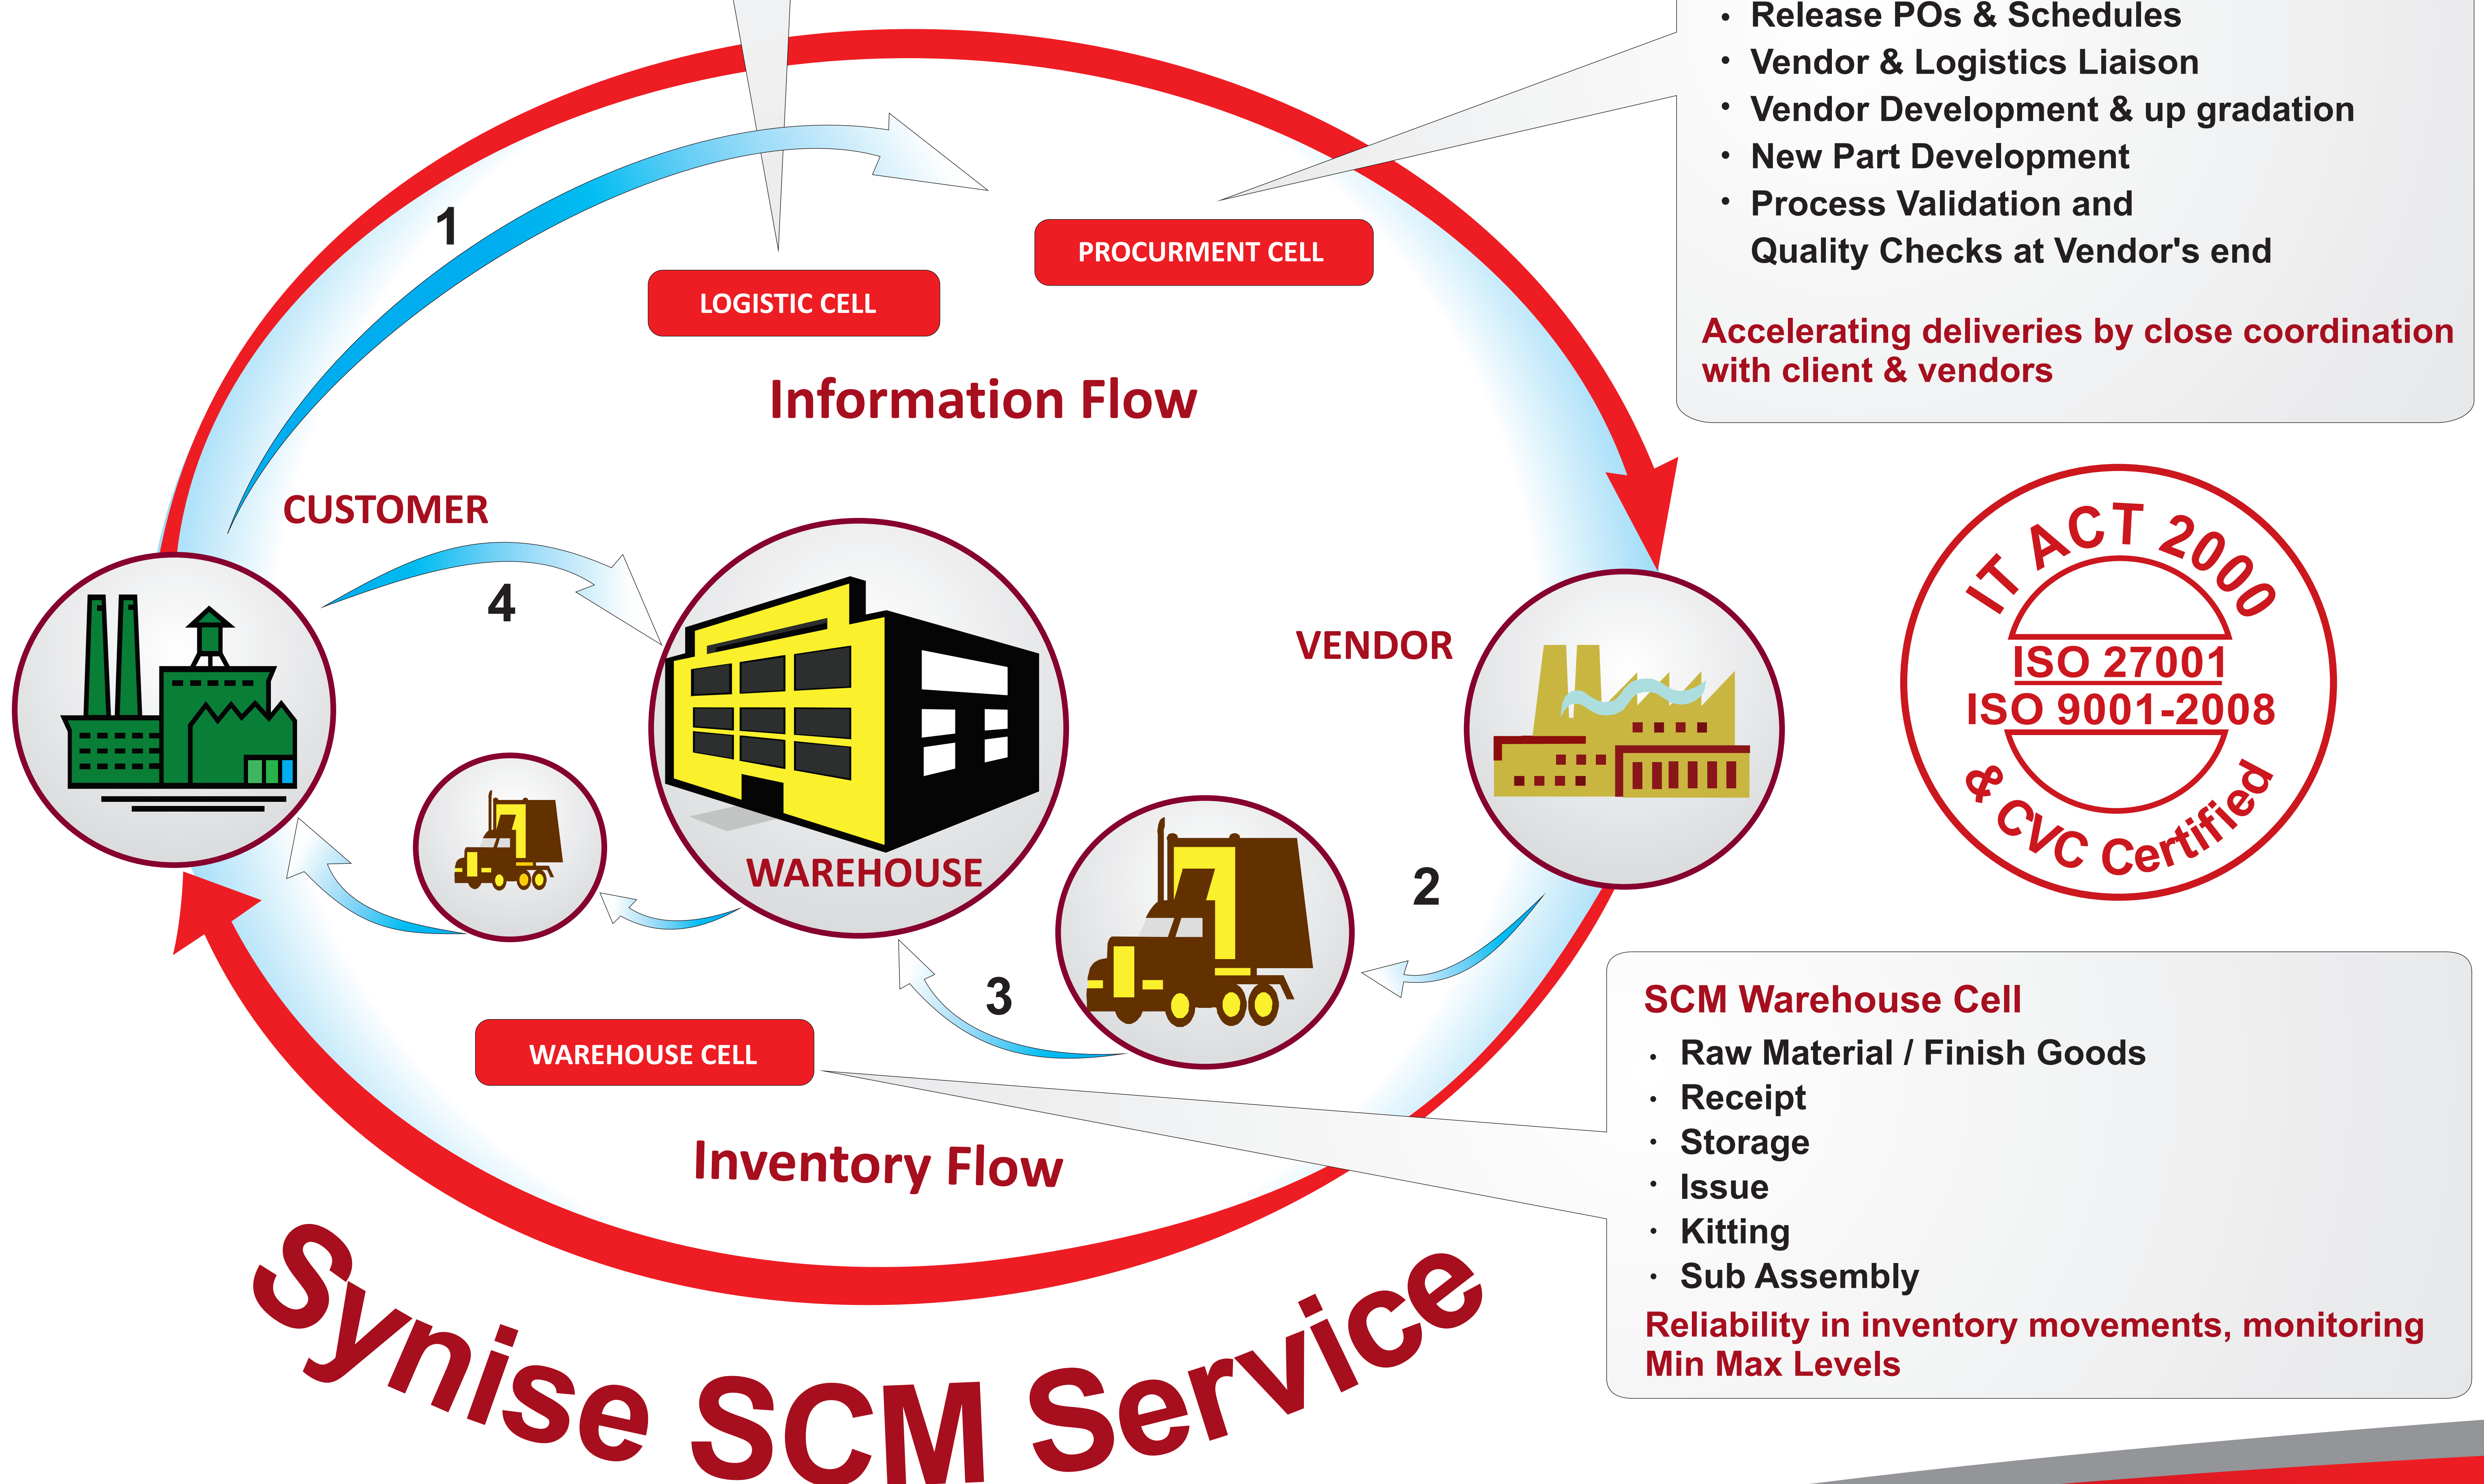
• Release POs & Schedules
• Vendor & Logistics Liaison
• Vendor Development & up gradation
• New Part Development
• Process Validation and Quality Checks at Vendor's end

Accelerating deliveries by close coordination with client & vendors

1

LOGISTIC CELL

PROCURMENT CELL

Information Flow

CUSTOMER

4

VENDOR

IT ACT 2000
ISO 27001
ISO 9001-2008
& CVC Certified

WAREHOUSE

2

3

WAREHOUSE CELL

SCM Warehouse Cell
• Raw Material / Finish Goods
• Receipt
• Storage
• Issue
• Kitting
• Sub Assembly
Reliability in inventory movements, monitoring Min Max Levels

Inventory Flow

Synise SCM Service